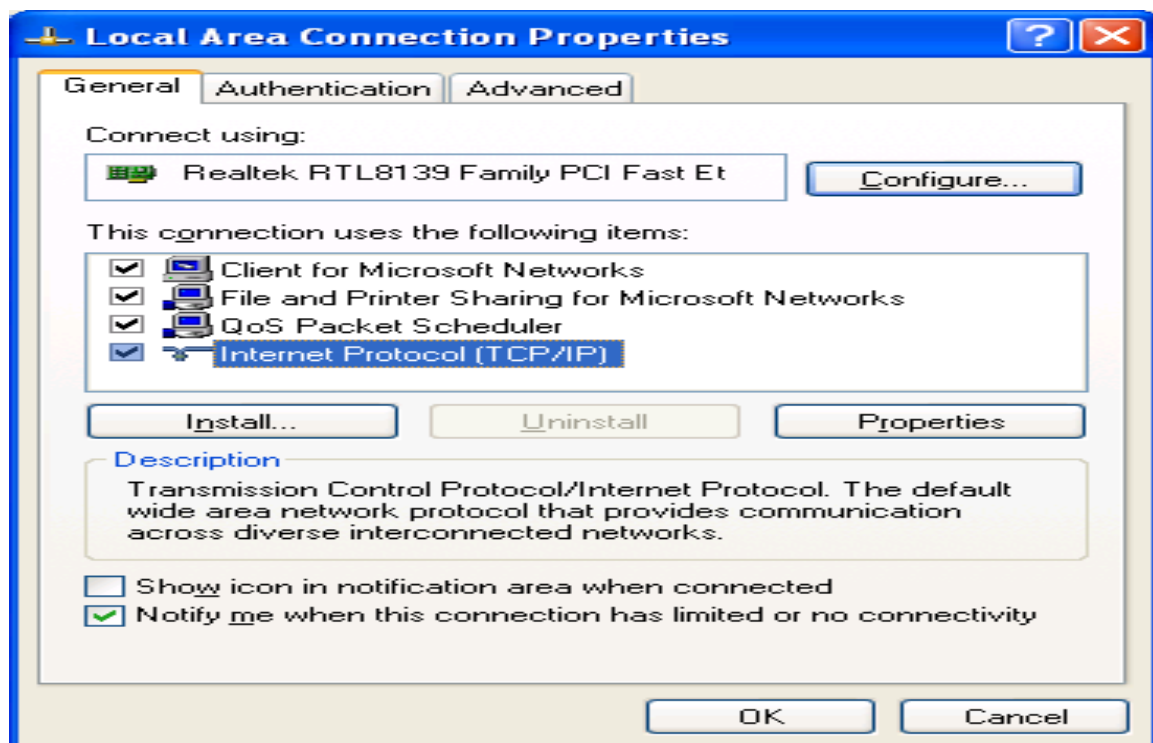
Local Area Connection Properties

?

General | Authentication | Advanced

Connect using:

Realtek RTL8139 Family PCI Fast Et

Configure...

This connection uses the following items:

Client for Microsoft Networks
File and Printer Sharing for Microsoft Networks
QoS Packet Scheduler
Internet Protocol (TCP/IP)

Install...
Uninstall
Properties

Description

Transmission Control Protocol/Internet Protocol. The default wide area network protocol that provides communication across diverse interconnected networks.

Show icon in notification area when connected
Notify me when this connection has limited or no connectivity

OK
Cancel